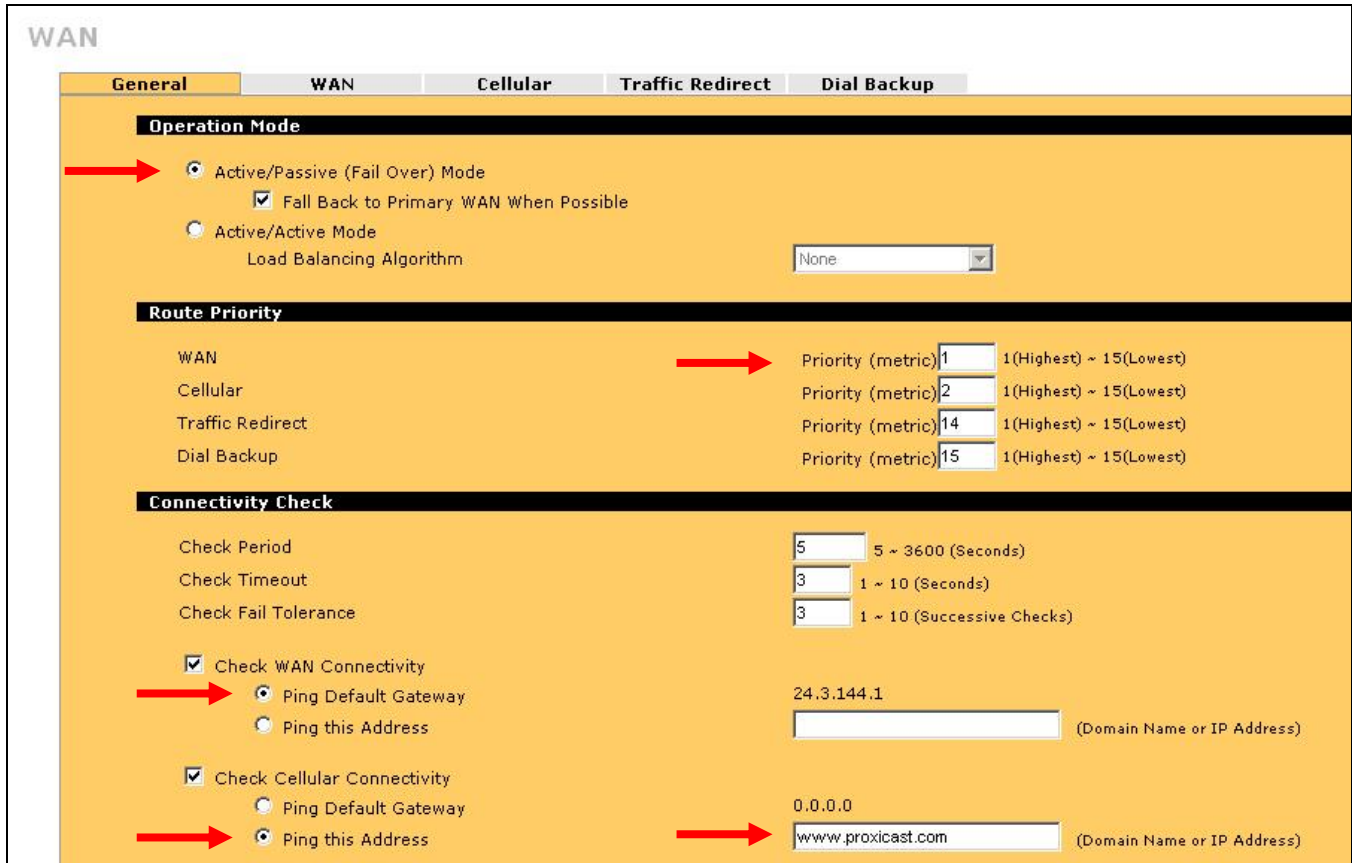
WAN

General | WAN | Cellular | Traffic Redirect | Dial Backup

Operation Mode

Active/Passive (Fail Over) Mode
Fall Back to Primary WAN When Possible
Active/Active Mode
Load Balancing Algorithm None

Route Priority

WAN Priority (metric) 1 1(Highest) ~ 15(Lowest)
Cellular Priority (metric) 2 1(Highest) ~ 15(Lowest)
Traffic Redirect Priority (metric) 14 1(Highest) ~ 15(Lowest)
Dial Backup Priority (metric) 15 1(Highest) ~ 15(Lowest)

Connectivity Check

Check Period 5 5 ~ 3600 (Seconds)
Check Timeout 3 1 ~ 10 (Seconds)
Check Fail Tolerance 3 1 ~ 10 (Successive Checks)

Check WAN Connectivity
Ping Default Gateway 24.3.144.1
Ping this Address (Domain Name or IP Address)

Check Cellular Connectivity
Ping Default Gateway 0.0.0.0
Ping this Address www.proxicast.com (Domain Name or IP Address)